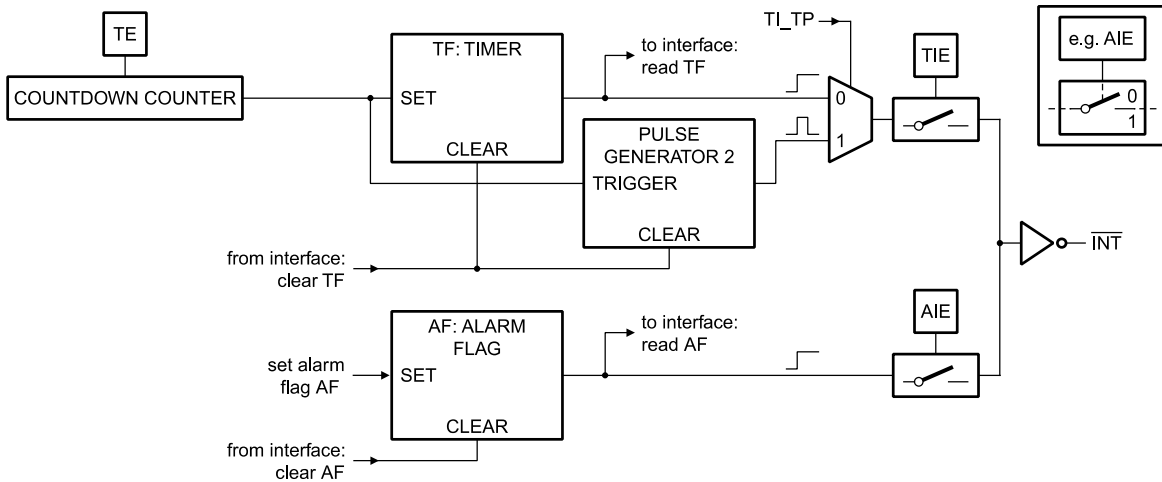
TE

COUNTDOWN COUNTER

TF: TIMER

SET

CLEAR

to interface: read TF

TI_TP

0

1

TIE

e.g. AIE

0

1

PULSE GENERATOR 2

TRIGGER

CLEAR

from interface: clear TF

$\overline{INT}$

AIE

AF: ALARM FLAG

SET

CLEAR

to interface: read AF

set alarm flag AF

from interface: clear AF